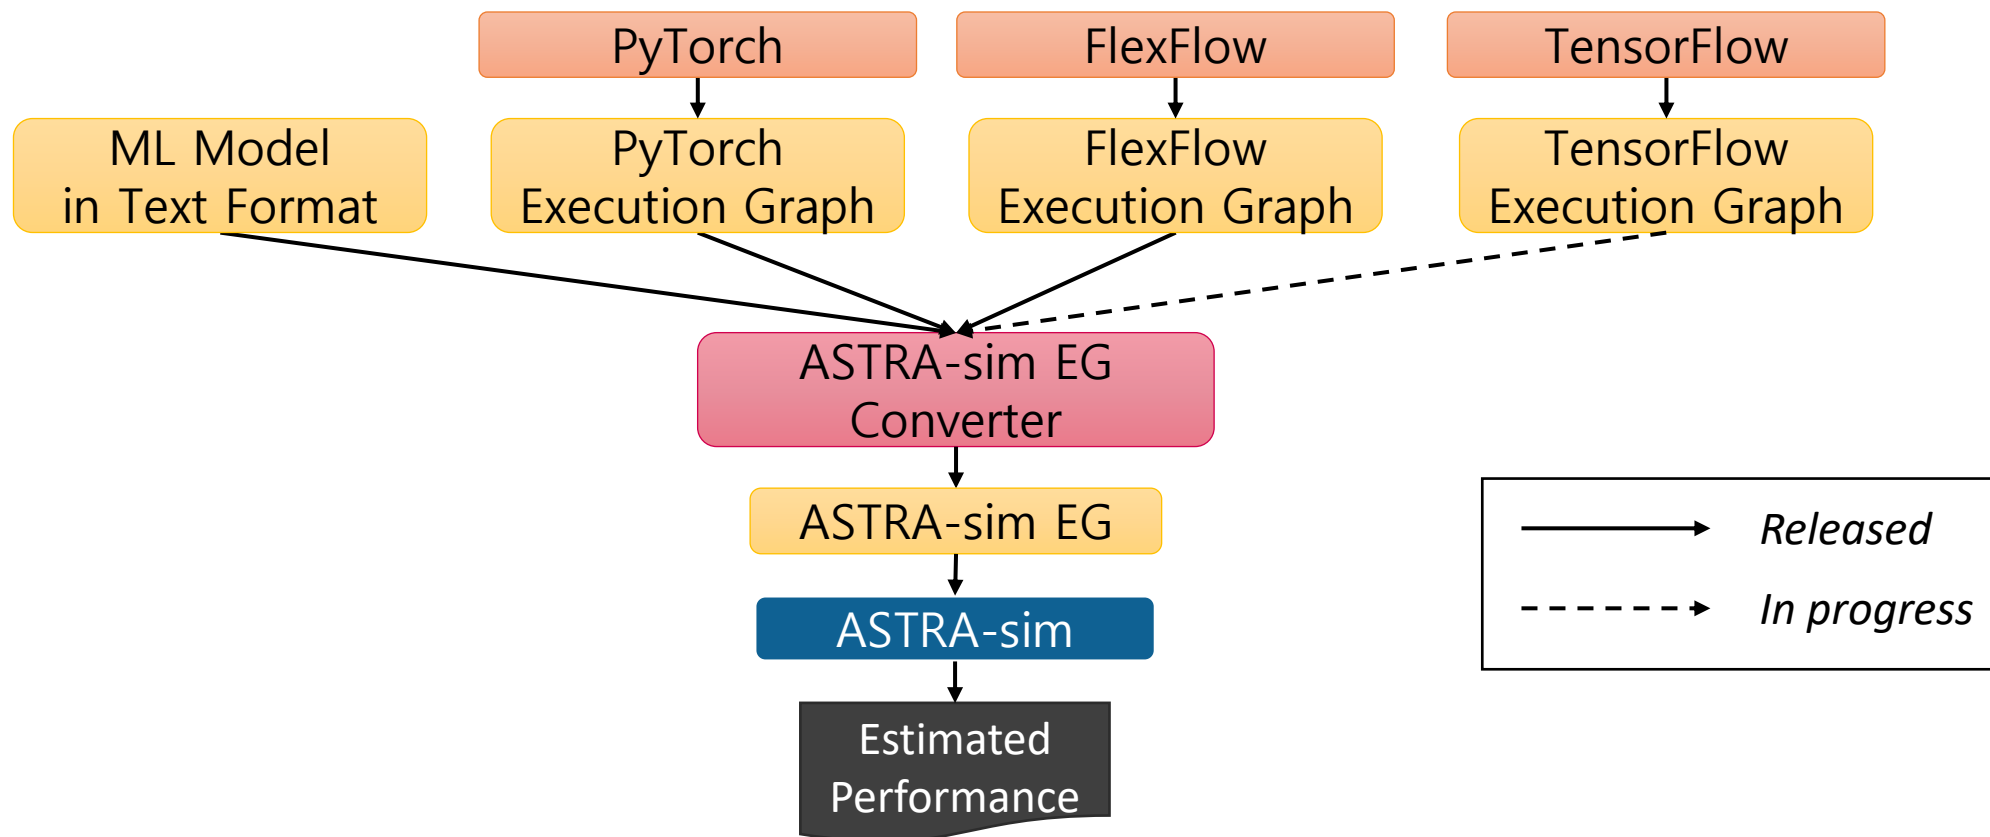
PyTorch

FlexFlow

TensorFlow

ML Model in Text Format

PyTorch Execution Graph

FlexFlow Execution Graph

TensorFlow Execution Graph

ASTRA-sim EG Converter

ASTRA-sim EG

ASTRA-sim

Estimated Performance

Released

In progress